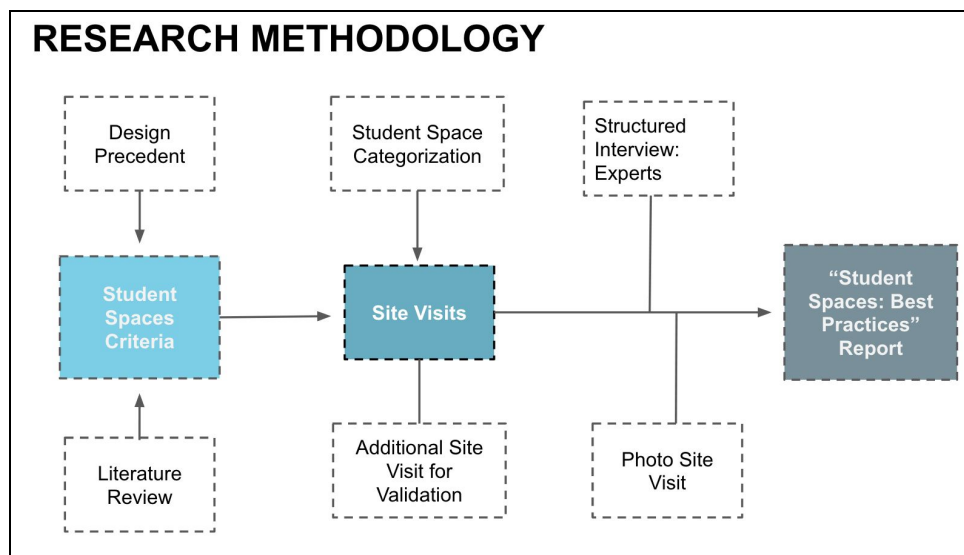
RESEARCH METHODOLOGY

Design Precedent

Student Spaces Criteria

Literature Review

Student Space Categorization

Site Visits

Additional Site Visit for Validation

Structured Interview: Experts

Photo Site Visit

“Student Spaces: Best Practices” Report